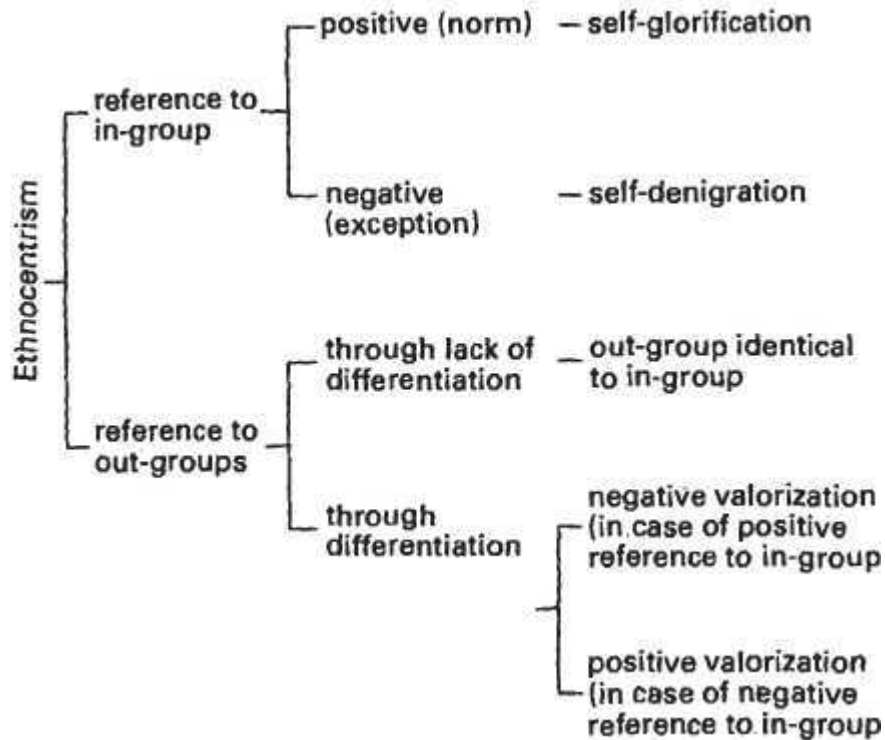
Ethnocentrism

reference to in-group

positive (norm) — self-glorification

negative (exception) — self-denigration

reference to out-groups

through lack of differentiation — out-group identical to in-group

through differentiation

negative valorization (in case of positive reference to in-group

positive valorization (in case of negative reference to in-group